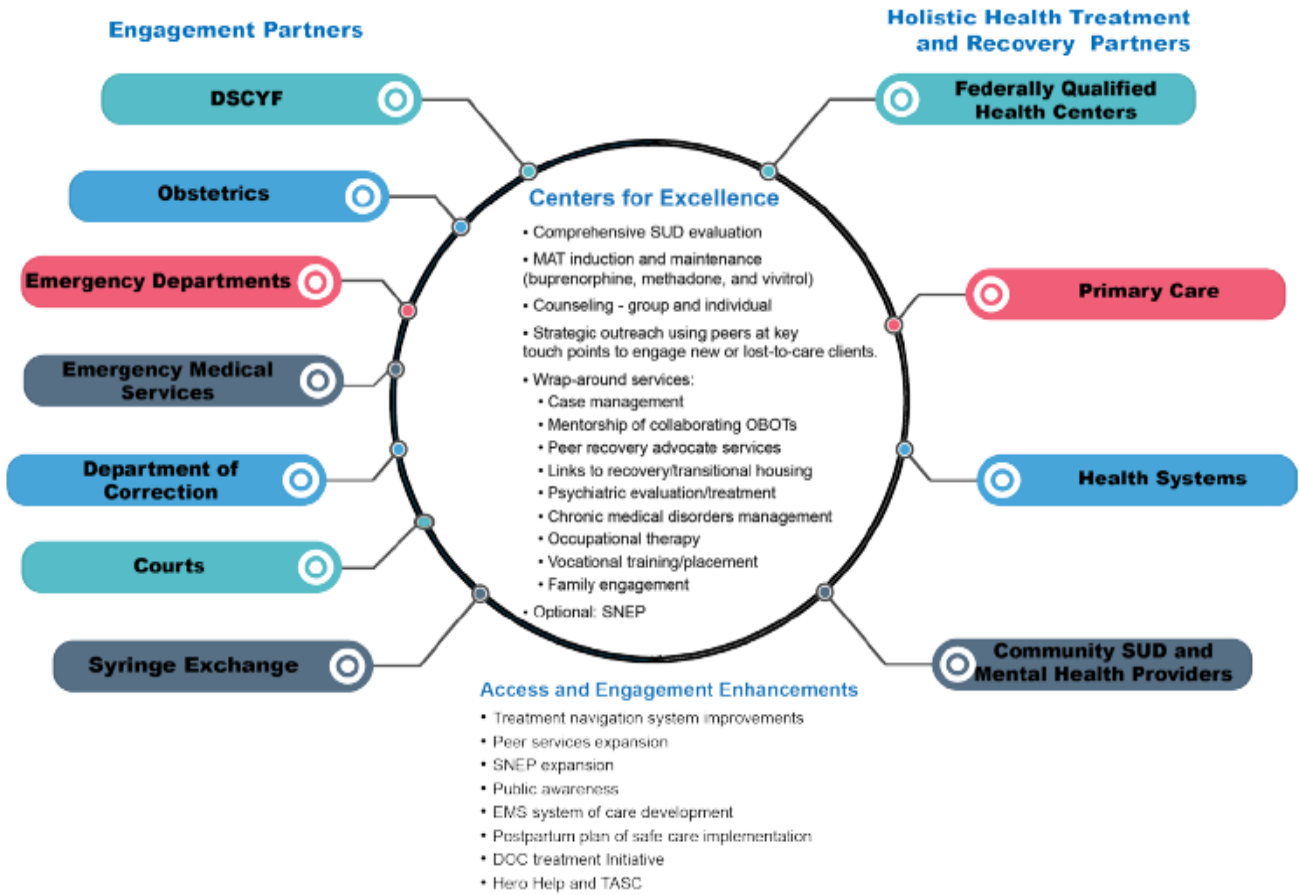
Engagement Partners

DSCYF

Obstetrics

Emergency Departments

Emergency Medical Services

Department of Correction

Courts

Syringe Exchange

Holistic Health Treatment and Recovery Partners

Federally Qualified Health Centers

Primary Care

Health Systems

Community SUD and Mental Health Providers

Centers for Excellence

• Comprehensive SUD evaluation
• MAT induction and maintenance (buprenorphine, methadone, and vivitrol)
• Counseling - group and individual
• Strategic outreach using peers at key touch points to engage new or lost-to-care clients.
• Wrap-around services:
• Case management
• Mentorship of collaborating OBOTs
• Peer recovery advocate services
• Links to recovery/transitional housing
• Psychiatric evaluation/treatment
• Chronic medical disorders management
• Occupational therapy
• Vocational training/placement
• Family engagement
• Optional: SNEP

Access and Engagement Enhancements

• Treatment navigation system improvements
• Peer services expansion
• SNEP expansion
• Public awareness
• EMS system of care development
• Postpartum plan of safe care implementation
• DOC treatment Initiative
• Hero Help and TASC